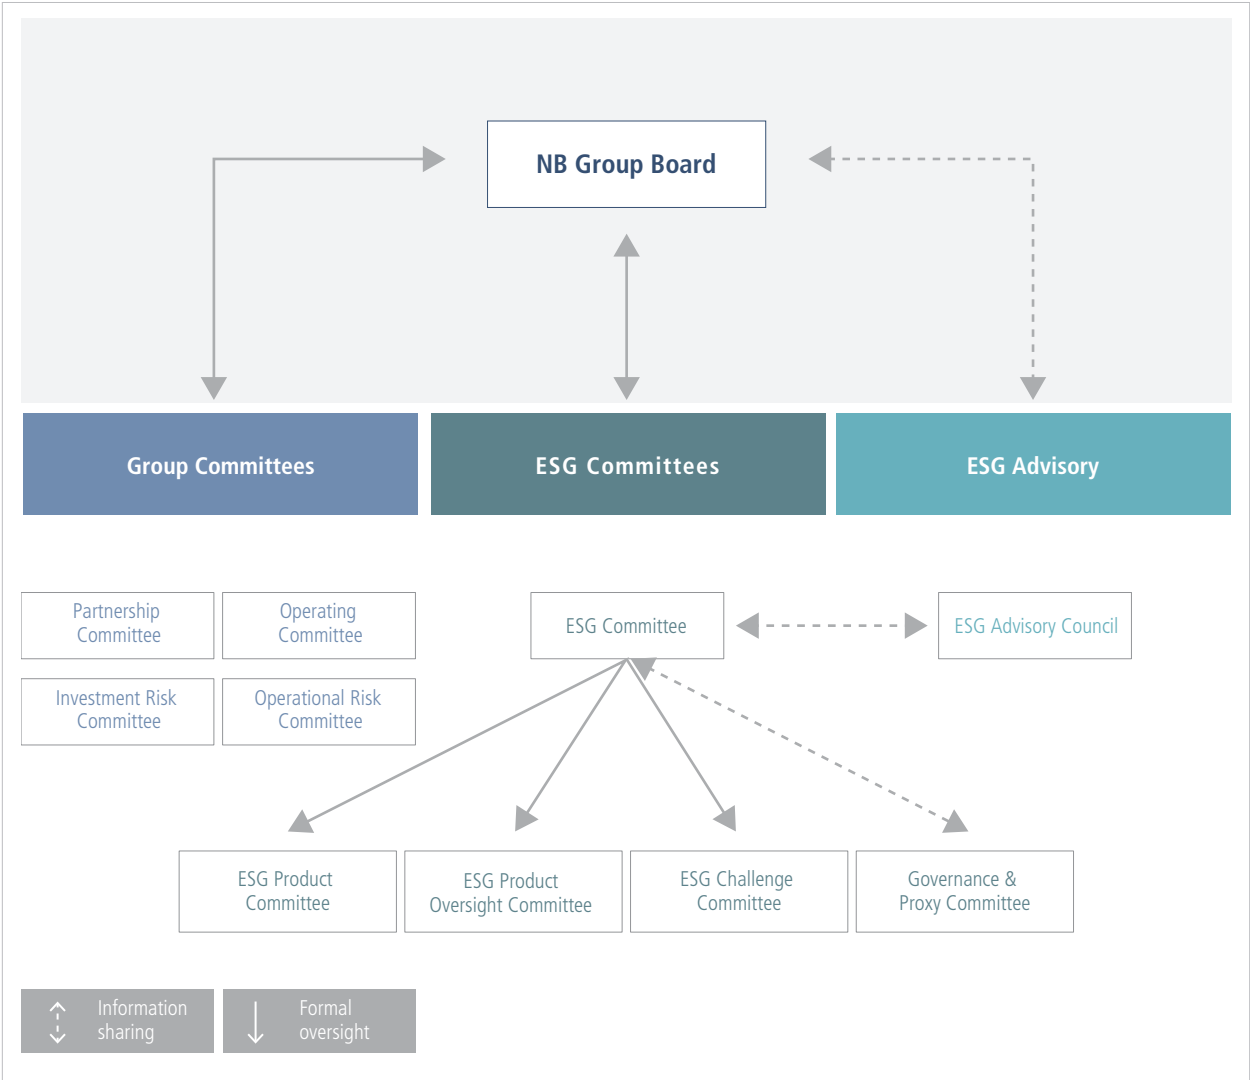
NB Group Board

Group Committees

ESG Committees

ESG Advisory

Partnership Committee

Operating Committee

Investment Risk Committee

Operational Risk Committee

ESG Committee

ESG Advisory Council

ESG Product Committee

ESG Product Oversight Committee

ESG Challenge Committee

Governance & Proxy Committee

Information sharing

Formal oversight